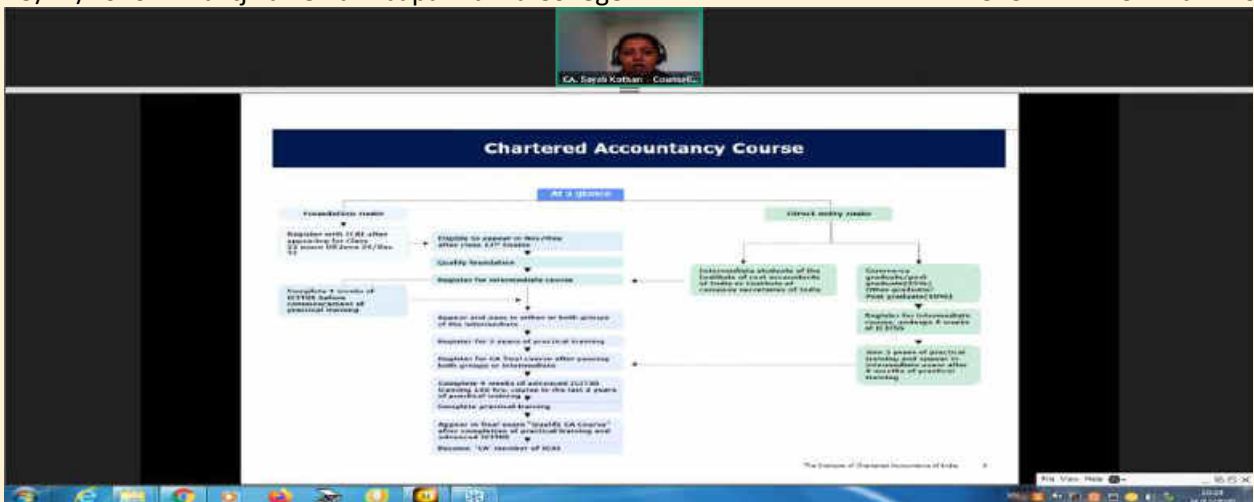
CA. Sayali Kothari - Counsell...

Chartered Accountancy Course

At a glance

Foundation route

Register with ICAI after appearing for Class 12 exam OR June 30/Dec 31

Eligible to appear in Nov/May after Class 12th Exams

Qualify foundation

Register for intermediate course

Complete 4 weeks of ICITSS before commencement of practical training

Appear and pass in either or both groups of the intermediate

Register for 3 years of practical training

Register for CA final course after passing both groups or intermediate

Complete 4 weeks of advanced ICITSS training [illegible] in the last 2 years of practical training

Complete practical training

Appear in final exam "Qualify CA Course" after completion of practical training and advanced ICITSS

Become "CA" member of ICAI

Direct entry route

Intermediate students of the Institute of cost accountants of India or Institute of company secretaries of India

Commerce graduate/post graduate(55%) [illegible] Post graduate(60%)

Register for intermediate course, undergo 4 weeks of ICITSS

Join 3 years of practical training and appear in intermediate exam after 9 months of practical training

The Institute of Chartered Accountants of India

Fit View Hide